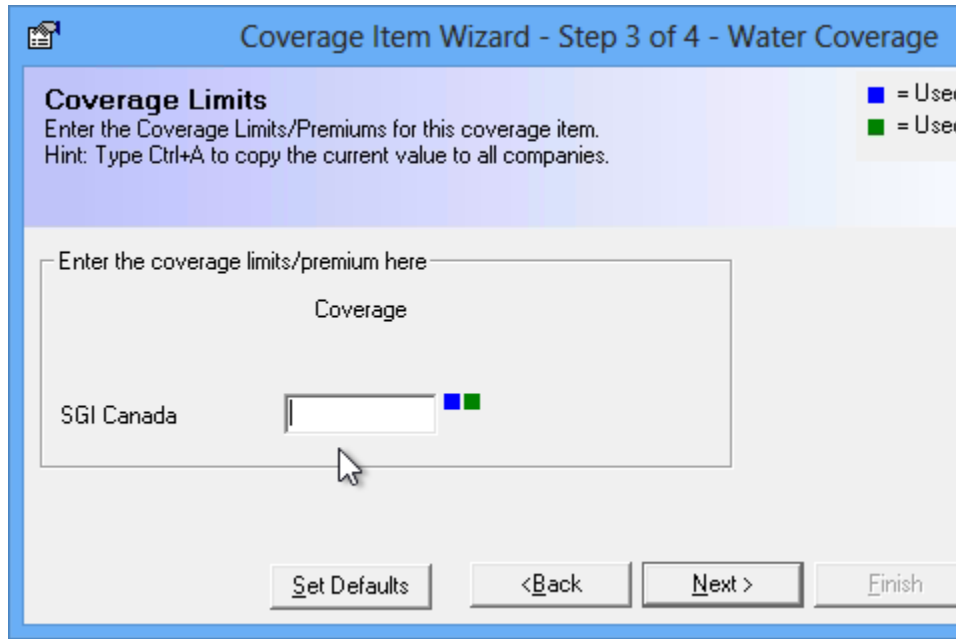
Coverage Item Wizard - Step 3 of 4 - Water Coverage

Coverage Limits
Enter the Coverage Limits/Premiums for this coverage item.
Hint: Type Ctrl+A to copy the current value to all companies.

= Usec
= Usec

Enter the coverage limits/premium here

Coverage

SGI Canada

Set Defaults
<Back
Next >
Finish